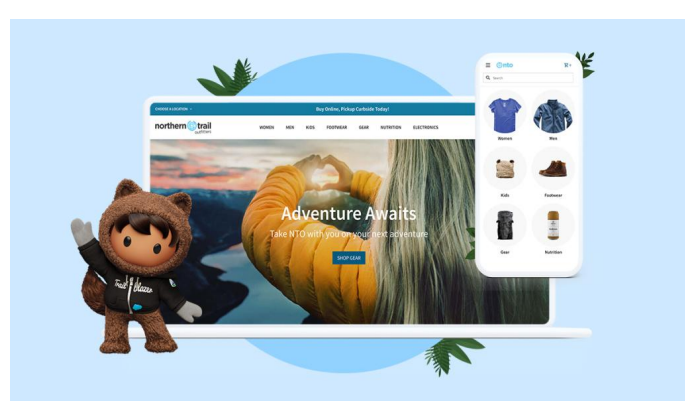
CHOOSE A LOCATION

Buy Online, Pickup Curbside Today!

northern trail outfitters

WOMEN MEN KIDS FOOTWEAR GEAR NUTRITION ELECTRONICS

Adventure Awaits

Take NTO with you on your next adventure

SHOP GEAR

Trail blazer

nto

Search

Women

Men

Kids

Footwear

Gear

Nutrition